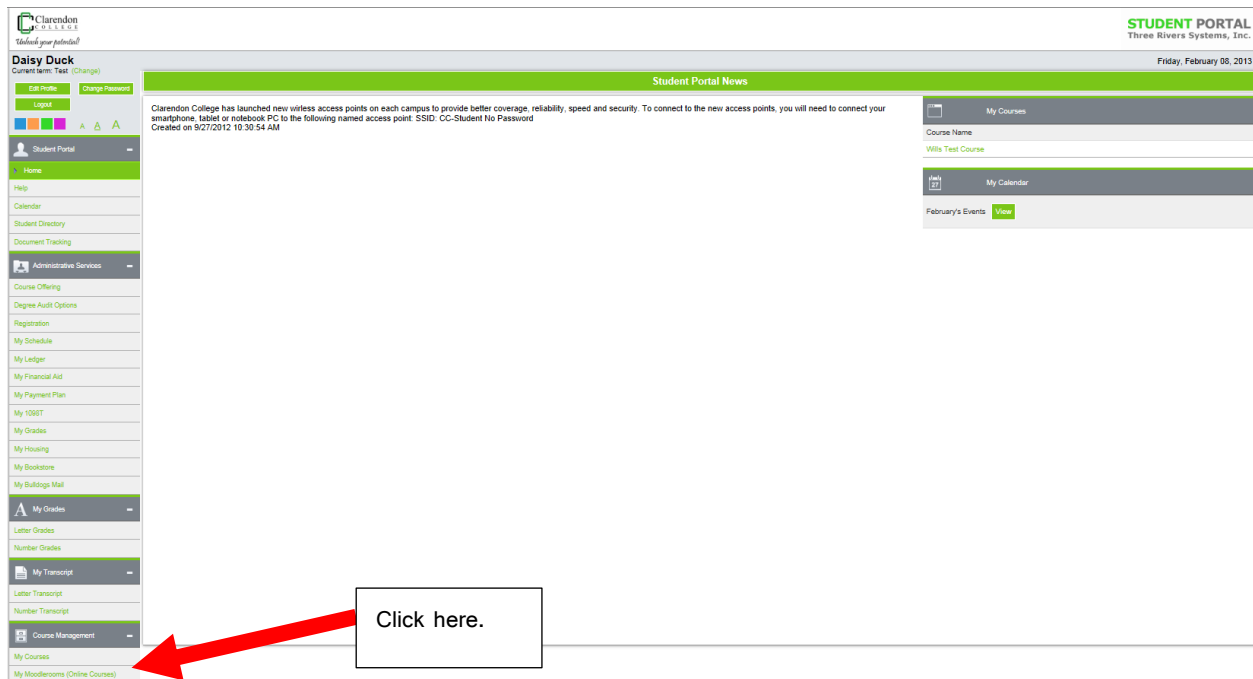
Clarendon COLLEGE
Unleash your potential!

STUDENT PORTAL
Three Rivers Systems, Inc.

Daisy Duck
Current term: Test (Change)

Friday, February 08, 2013

Edit Profile
Change Password
Logout

A A A

Student Portal –
Home
Help
Calendar
Student Directory
Document Tracking

Administrative Services –
Course Offering
Degree Audit Options
Registration
My Schedule
My Ledger
My Financial Aid
My Payment Plan
My 1098T
My Grades
My Housing
My Bookstore
My Bulldogs Mall

My Grades –
Letter Grades
Number Grades

My Transcript –
Letter Transcript
Number Transcript

Course Management –
My Courses
My Moodlerooms (Online Courses)

Student Portal News

Clarendon College has launched new wirless access points on each campus to provide better coverage, reliability, speed and security. To connect to the new access points, you will need to connect your smartphone, tablet or notebook PC to the following named access point: SSID: CC-Student No Password
Created on 9/27/2012 10:30:54 AM

My Courses
Course Name
Wills Test Course

27
My Calendar
February's Events View

Click here.